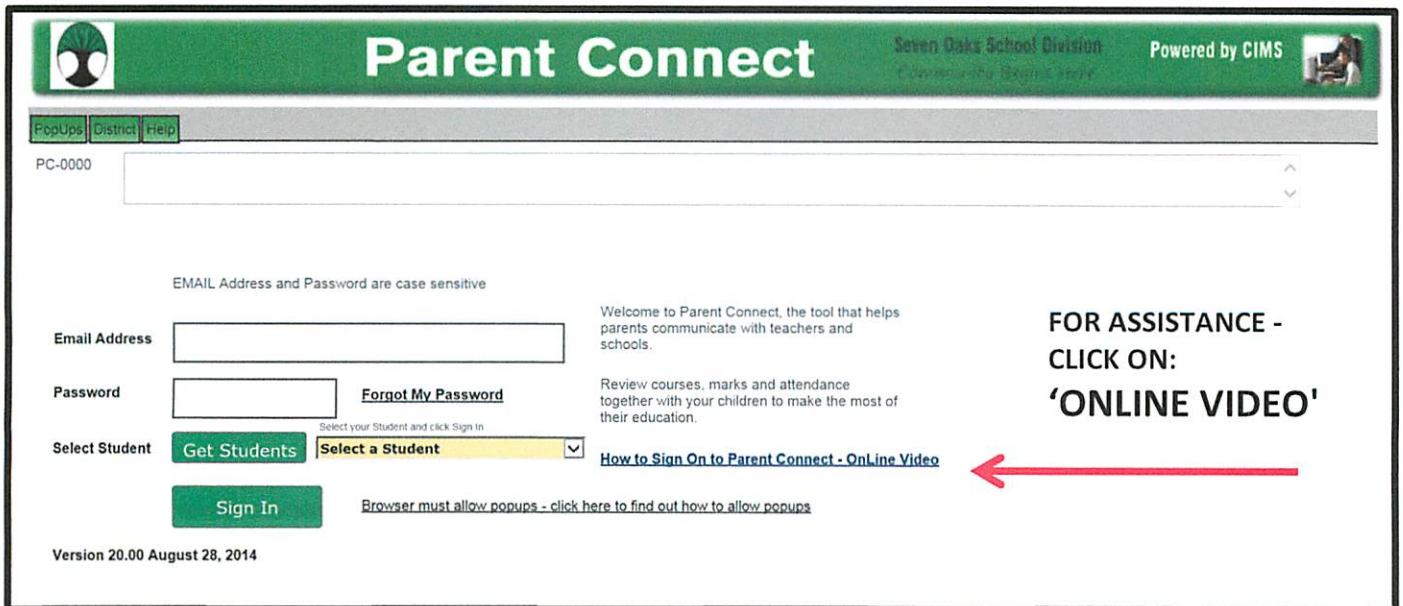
Parent Connect

Seven Oaks School Division
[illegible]

Powered by CIMS

PopUps District Help

PC-0000

EMAIL Address and Password are case sensitive

Email Address

Password

Forgot My Password

Select your Student and click Sign In

Select Student

Get Students

Select a Student

Sign In

Version 20.00 August 28, 2014

Welcome to Parent Connect, the tool that helps parents communicate with teachers and schools.

Review courses, marks and attendance together with your children to make the most of their education.

How to Sign On to Parent Connect - OnLine Video

Browser must allow popups - click here to find out how to allow popups

FOR ASSISTANCE - CLICK ON:
'ONLINE VIDEO'